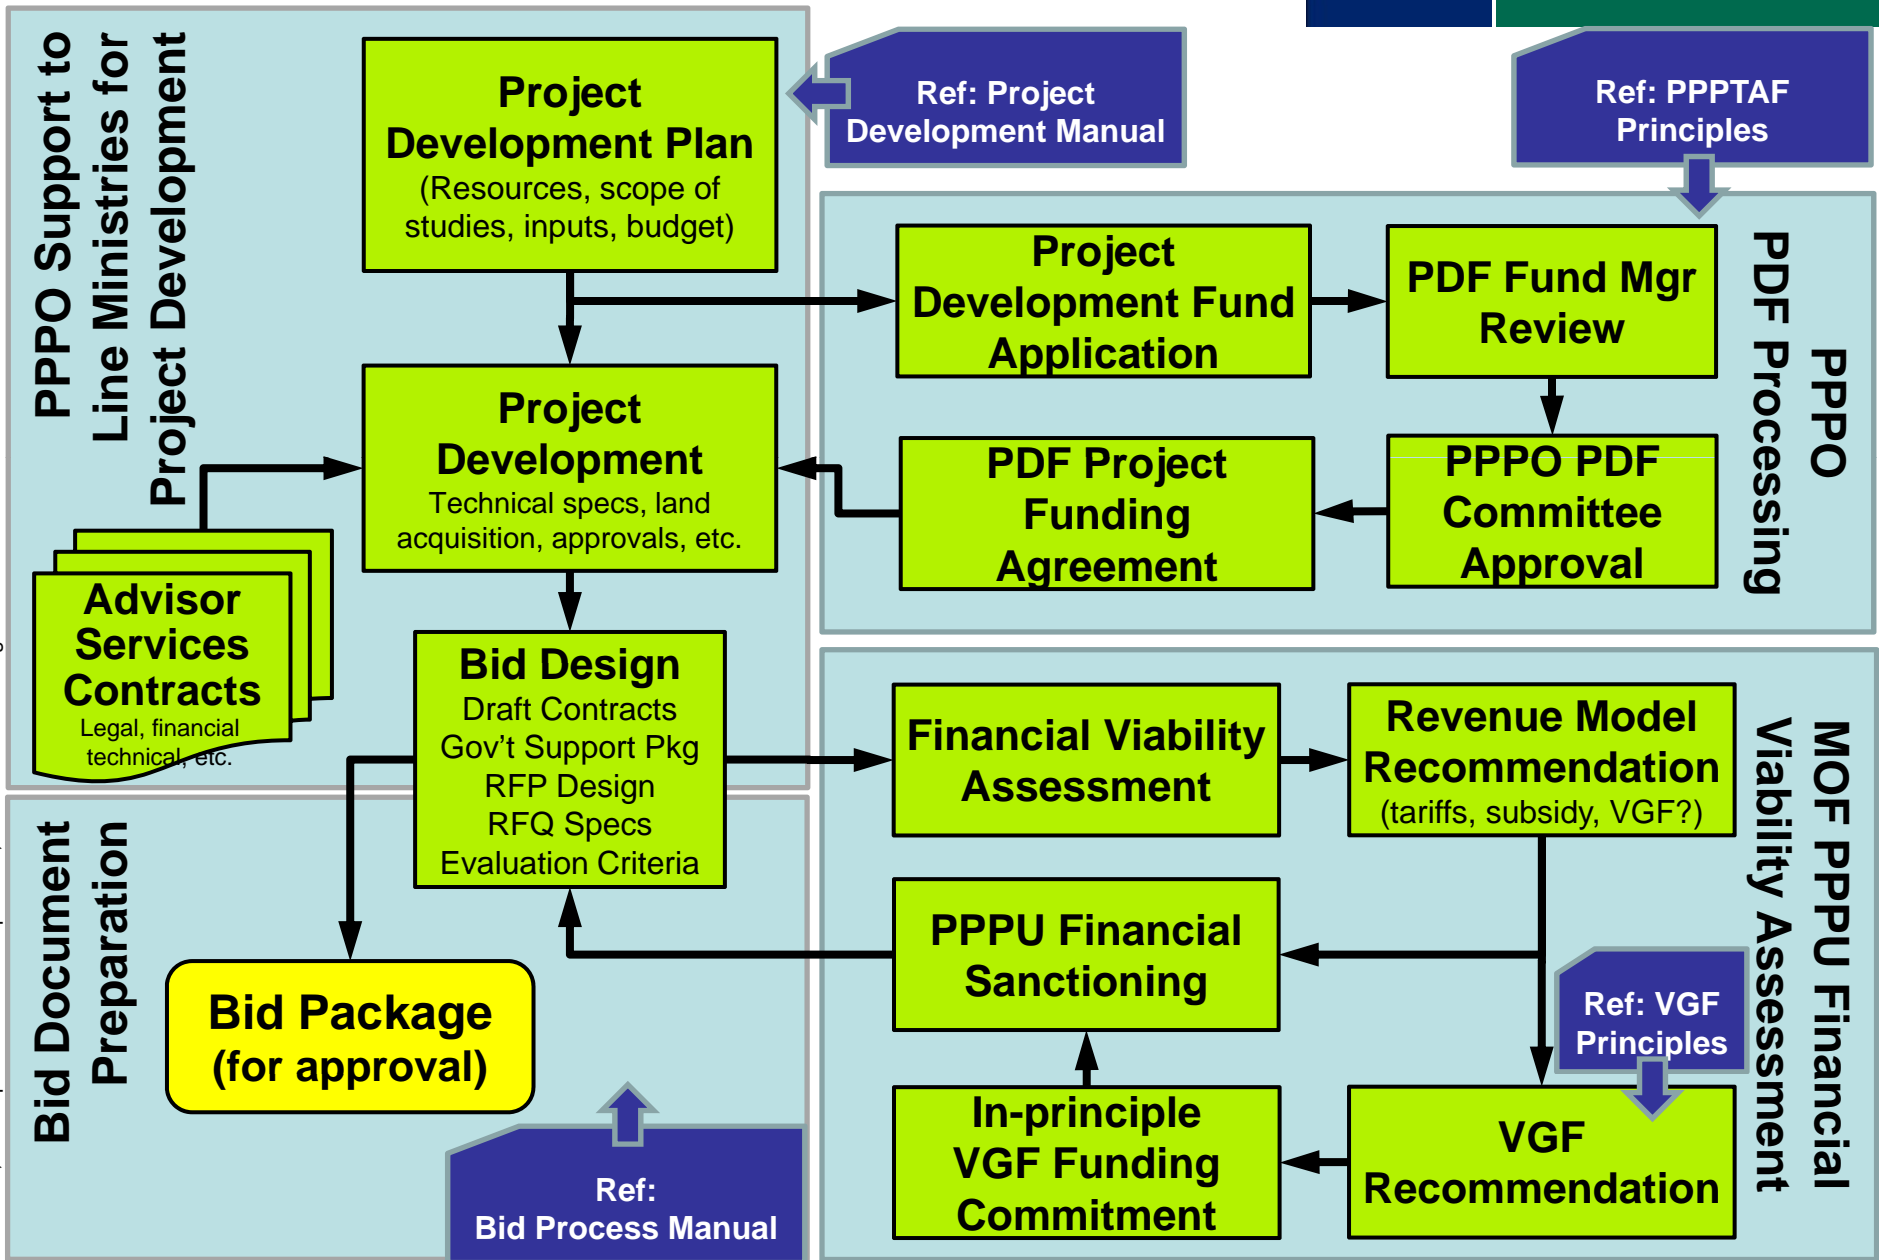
PPPO Support to Line Ministries for Project Development

Project Development Plan
(Resources, scope of studies, inputs, budget)

Ref: Project Development Manual

Ref: PPPTAF Principles

Project Development Fund Application

PDF Fund Mgr Review

PPPO PDF Processing

Project Development
Technical specs, land acquisition, approvals, etc.

PDF Project Funding Agreement

PPPO PDF Committee Approval

Advisor Services Contracts
Legal, financial technical, etc.

Bid Design
Draft Contracts
Gov't Support Pkg
RFP Design
RFQ Specs
Evaluation Criteria

Financial Viability Assessment

Revenue Model Recommendation
(tariffs, subsidy, VGF?)

MOF PPPU Financial Viability Assessment

Bid Document Preparation

PPPU Financial Sanctioning

Ref: VGF Principles

Bid Package (for approval)

In-principle VGF Funding Commitment

VGF Recommendation

Ref: Bid Process Manual